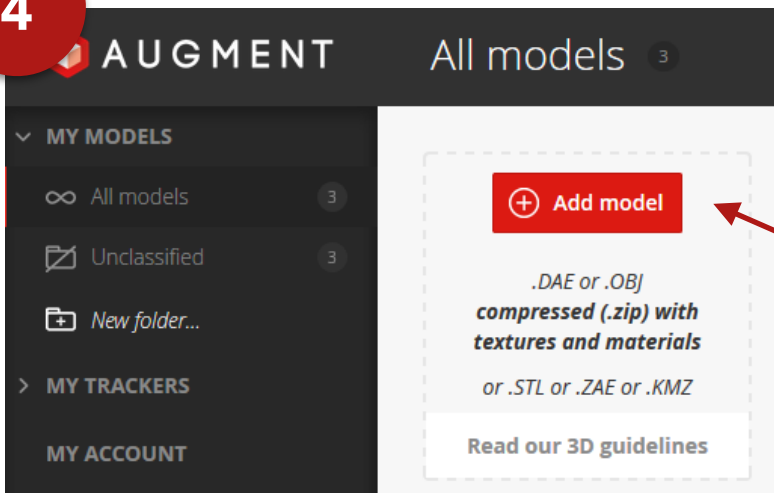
4

AUGMENT

All models 3

MY MODELS

All models 3

Unclassified 3

New folder...

MY TRACKERS

MY ACCOUNT

Add model

.DAE or .OBJ
compressed (.zip) with textures and materials

or .STL or .ZAE or .KMZ

Read our 3D guidelines